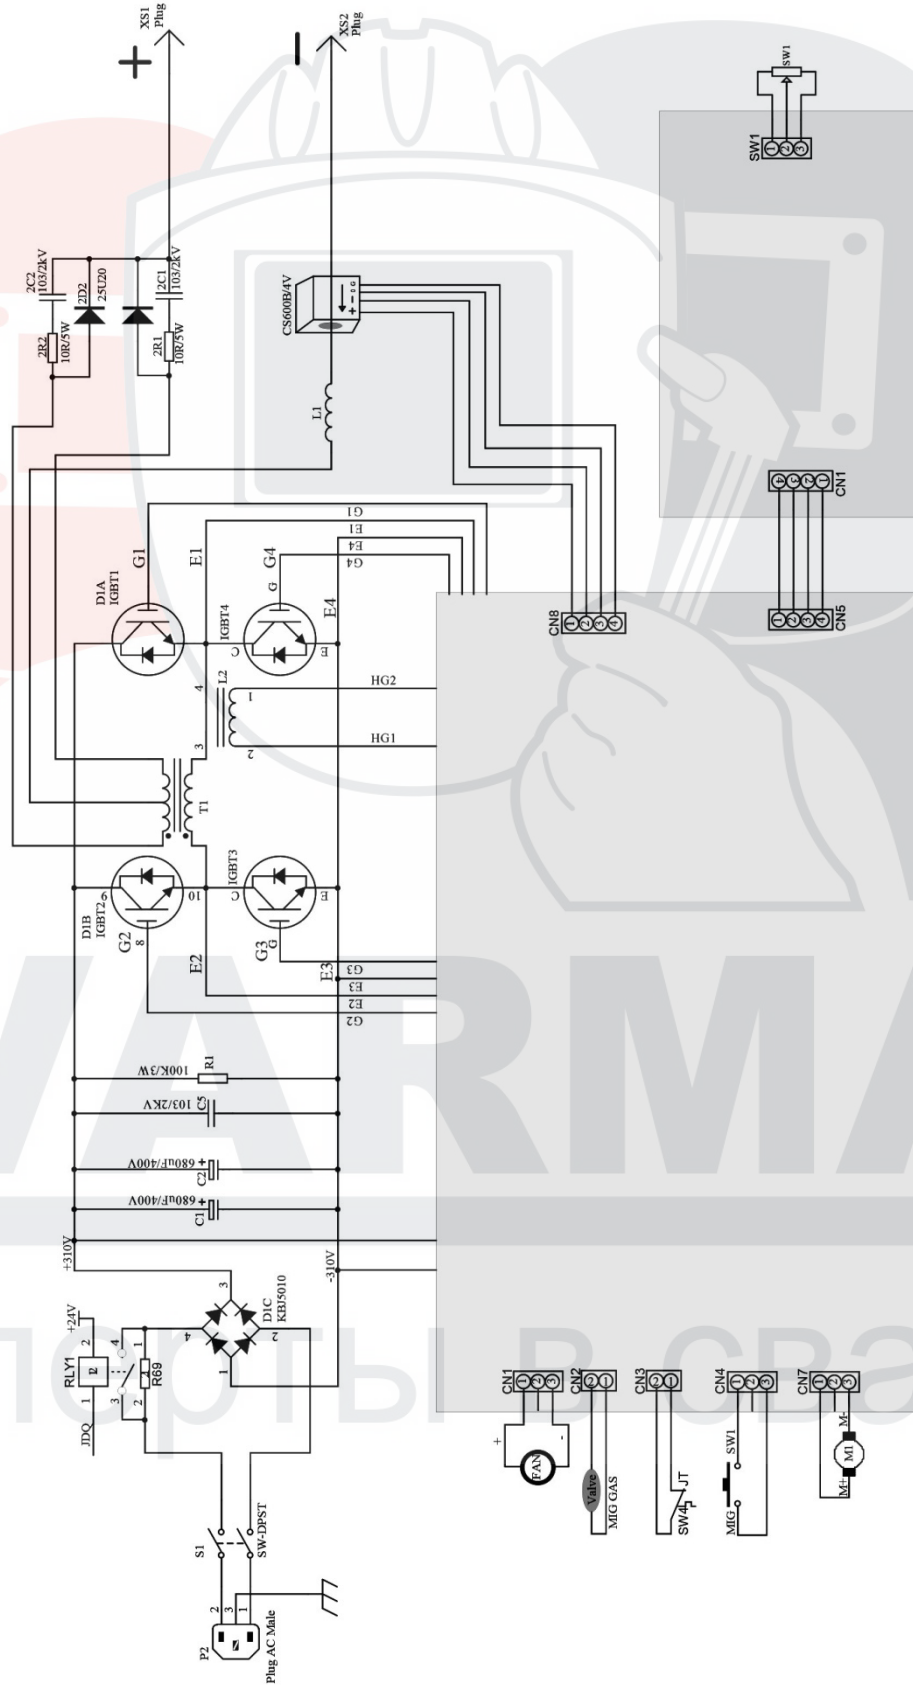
XS1
Plug
+
XS2
Plug
−
SW1
SW1
1 2 3
2C2
103/2kV
2D2
25U20
2C1
103/2kV
2R2
10R/5W
2R1
10R/5W
CS600B4V
L1
CN1
4 3 2 1
CN5
1 2 3 4
CN8
1 2 3 4
G1
E1
E4
G4
D1A
IGBT1
G1
E1
G4
G
IGBT4
C
E4
E
4
L2
1
2
3
HG2
HG1
T1
D1B
IGBT2
6
10
8
G2
C
IGBT3
E
G3
G
E2
E3
G3
E3
E2
G2
R1
100K/3W
C5
103/2KV
C2
680uF/400V
C1
680uF/400V
+310V
-310V
RLY1
+24V
2
1
4
3
JDQ
R69
1
2
D1C
KBJ5010
3
4
2
1
S1
SW-DPST
2
3
1
P2
Plug AC Male
CN1
1 2 3
FAN
+
-
CN2
2 1
Valve
MIG GAS
CN3
2 1
SW4
JT
CN4
1 2 3
SW1
MIG
CN7
1 2 3
M1
M+
M-